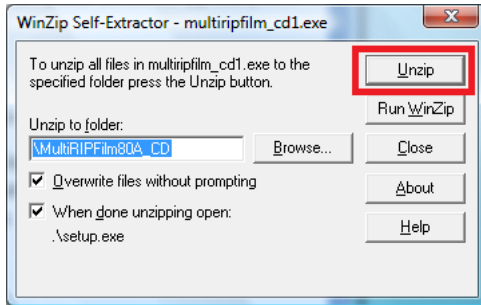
WinZip Self-Extractor - multiripfilm_cd1.exe

To unzip all files in multiripfilm_cd1.exe to the specified folder press the Unzip button.

Unzip

Run WinZip

Unzip to folder:

\MultiRIPFilm80A_CD

Browse...

Close

Overwrite files without prompting

About

When done unzipping open:

.\setup.exe

Help